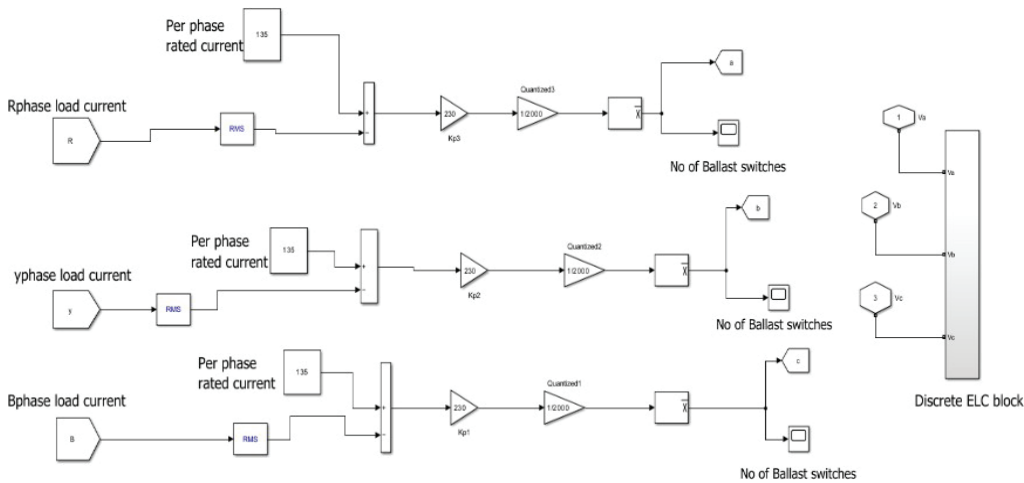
Per phase rated current

135

Rphase load current

R

RMS

+

-

230

Kp3

Quantized3

1/2000

$\overline{X}$

a

No of Ballast switches

1

Va

2

Vb

3

Vc

Va

Vb

Vc

Discrete ELC block

Per phase rated current

135

yphase load current

y

RMS

+

-

230

Kp2

Quantized2

1/2000

$\overline{X}$

b

No of Ballast switches

Per phase rated current

135

Bphase load current

B

RMS

+

-

230

Kp1

Quantized1

1/2000

$\overline{X}$

c

No of Ballast switches